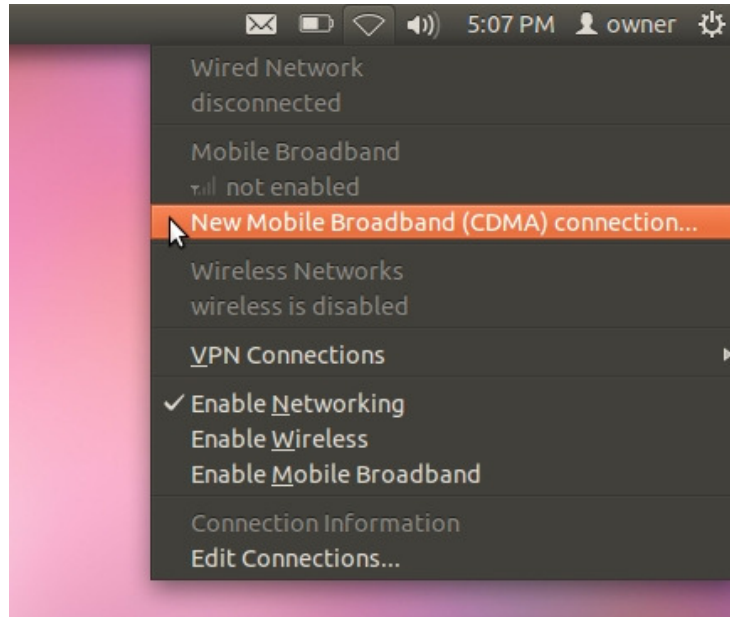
5:07 PM owner

Wired Network
disconnected

Mobile Broadband
not enabled
New Mobile Broadband (CDMA) connection...

Wireless Networks
wireless is disabled

VPN Connections

✓ Enable Networking
Enable Wireless
Enable Mobile Broadband

Connection Information
Edit Connections...